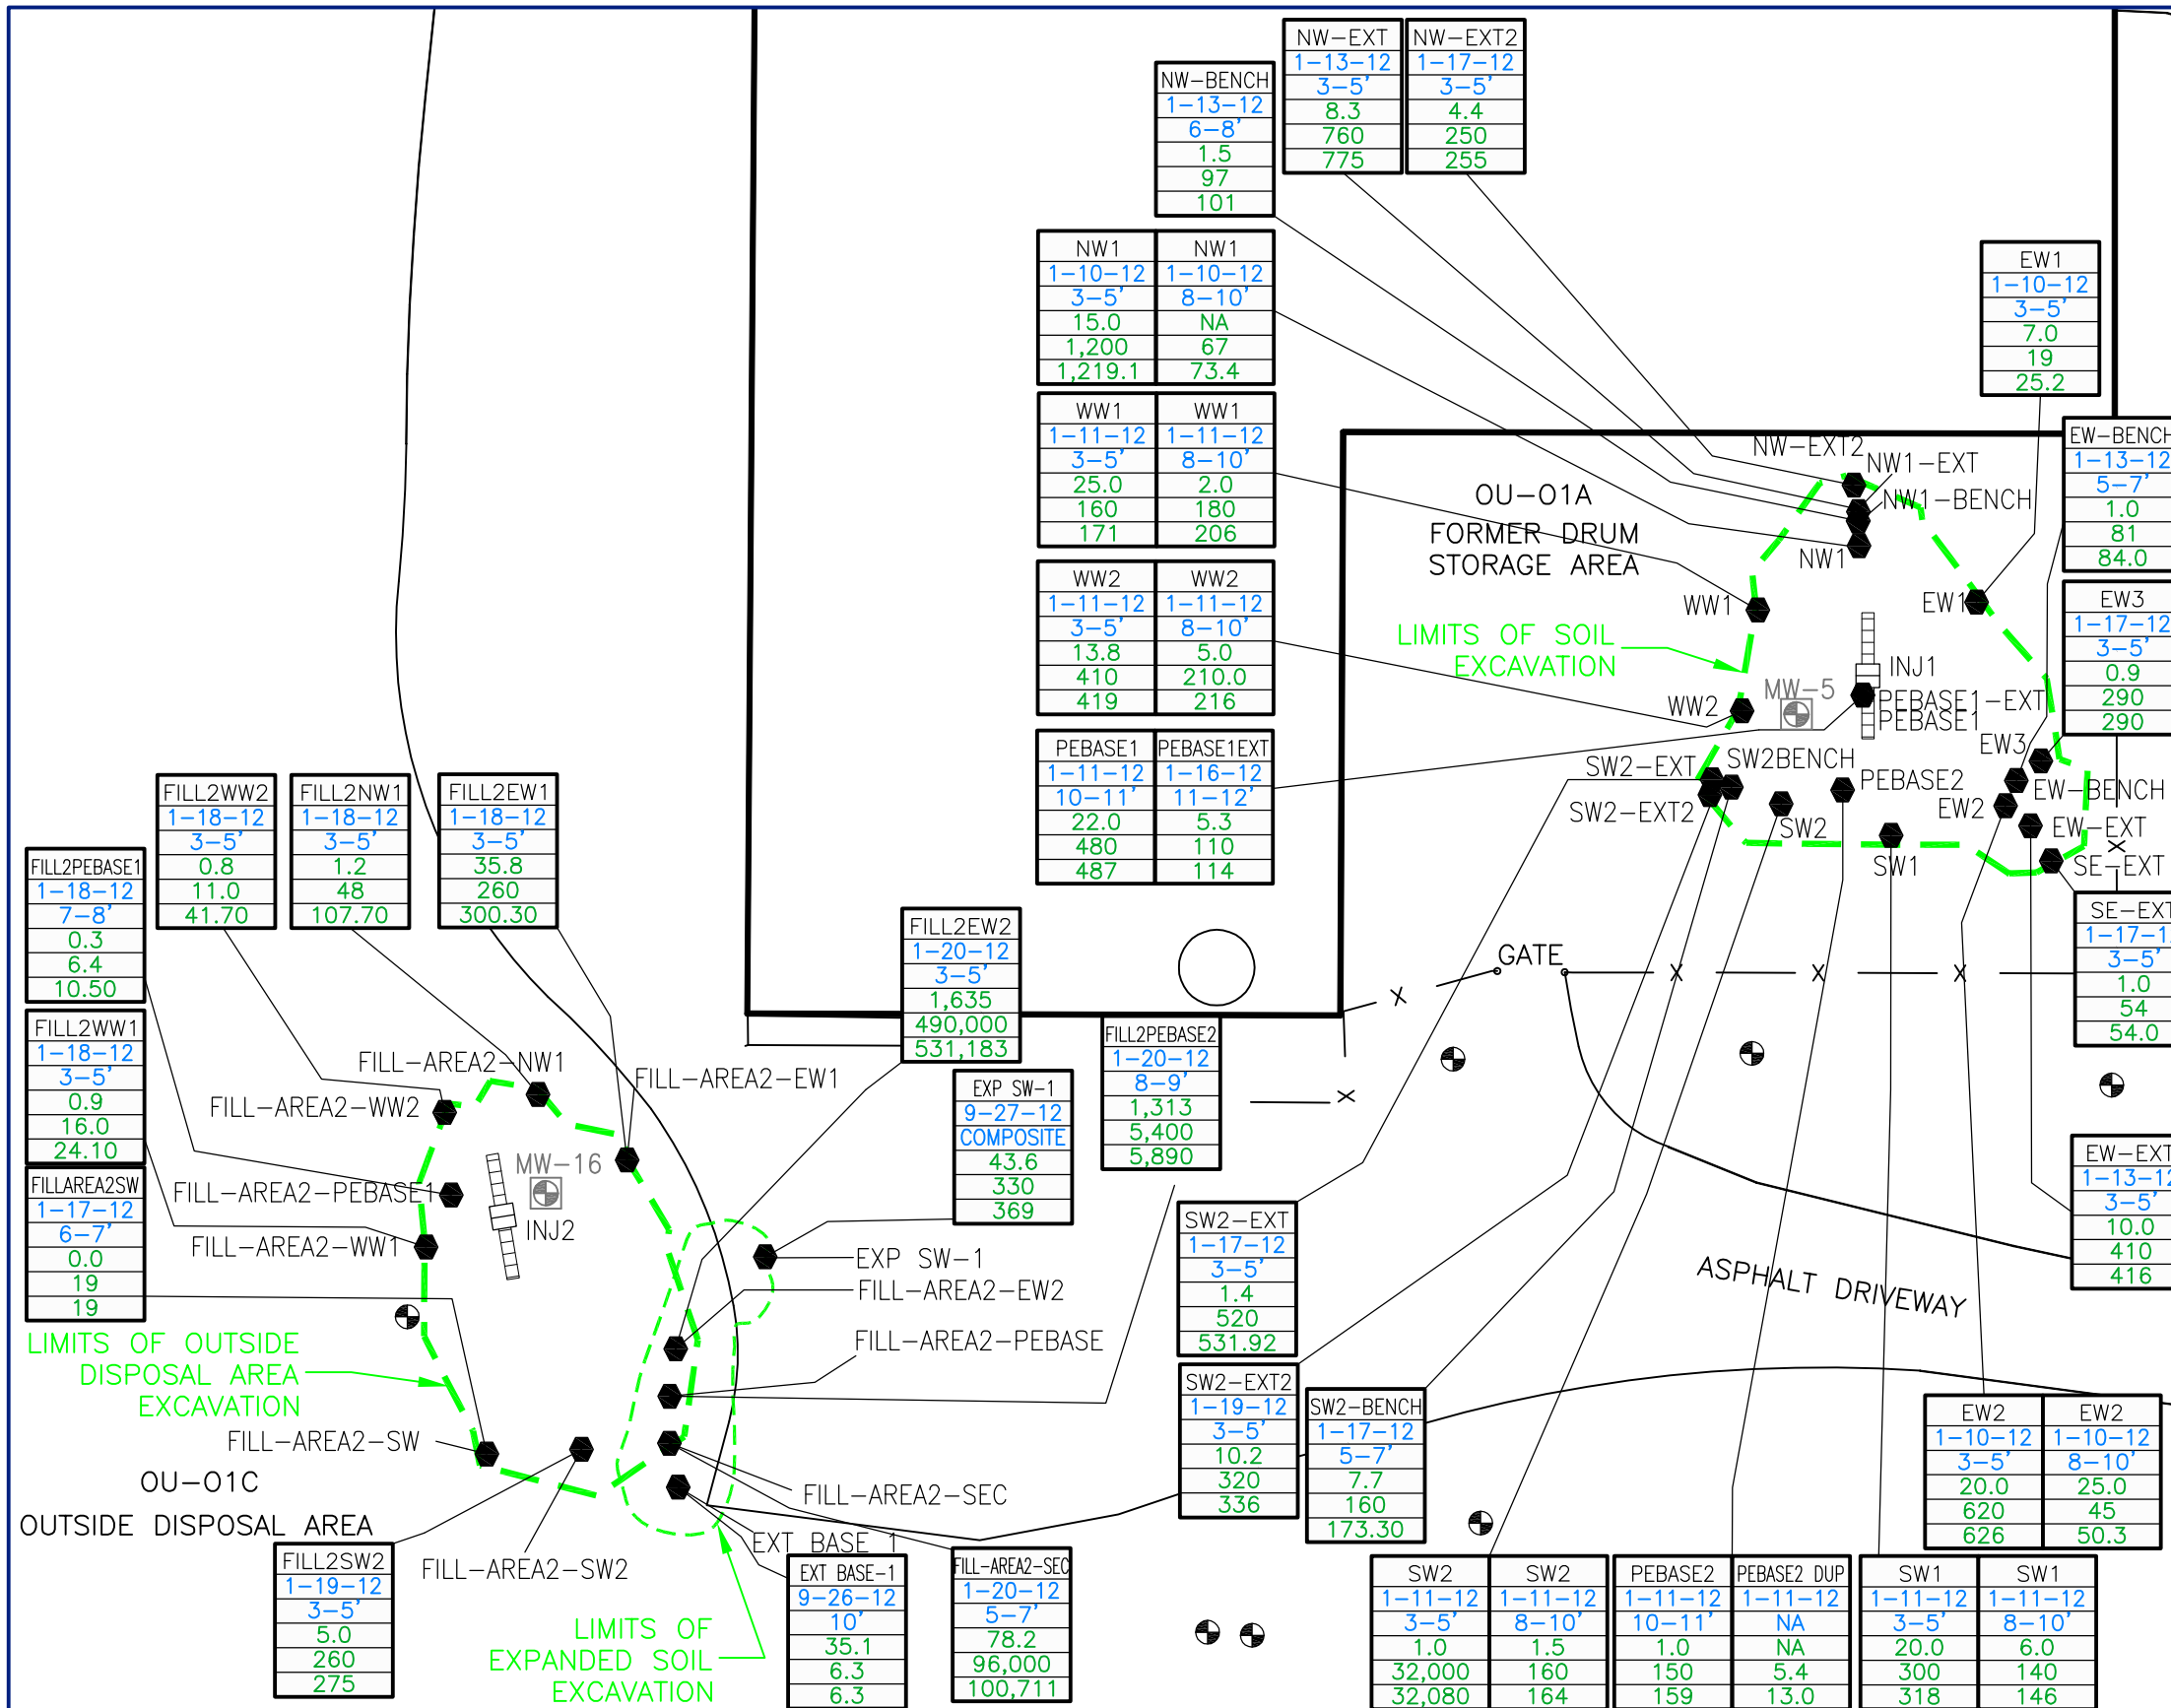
| NW-BENCH |
|---|
| 1-13-12 |
| 6-8' |
| 1.5 |
| 97 |
| 101 |

| NW-EXT | NW-EXT2 |
|---|---|
| 1-13-12 | 1-17-12 |
| 3-5' | 3-5' |
| 8.3 | 4.4 |
| 760 | 250 |
| 775 | 255 |

| NW1 | NW1 |
|---|---|
| 1-10-12 | 1-10-12 |
| 3-5' | 8-10' |
| 15.0 | NA |
| 1,200 | 67 |
| 1,219.1 | 73.4 |

| EW1 |
|---|
| 1-10-12 |
| 3-5' |
| 7.0 |
| 19 |
| 25.2 |

| WW1 | WW1 |
|---|---|
| 1-11-12 | 1-11-12 |
| 3-5' | 8-10' |
| 25.0 | 2.0 |
| 160 | 180 |
| 171 | 206 |

| EW-BENCH |
|---|
| 1-13-12 |
| 5-7' |
| 1.0 |
| 81 |
| 84.0 |

| WW2 | WW2 |
|---|---|
| 1-11-12 | 1-11-12 |
| 3-5' | 8-10' |
| 13.8 | 5.0 |
| 410 | 210.0 |
| 419 | 216 |

| EW3 |
|---|
| 1-17-12 |
| 3-5' |
| 0.9 |
| 290 |
| 290 |

| PEBASE1 | PEBASE1EXT |
|---|---|
| 1-11-12 | 1-16-12 |
| 10-11' | 11-12' |
| 22.0 | 5.3 |
| 480 | 110 |
| 487 | 114 |

NW-EXT2 NW1-EXT NW1-BENCH NW1
OU-O1A
FORMER DRUM STORAGE AREA
WW1 EW1
LIMITS OF SOIL EXCAVATION
INJ1
MW-5
PEBASE1-EXT
PEBASE1
WW2
EW3
SW2-EXT SW2BENCH PEBASE2
EW-BENCH
SW2-EXT2 EW2
SW2 EW-EXT
SW1 SE-EXT

| FILL2WW2 | FILL2NW1 | FILL2EW1 |
|---|---|---|
| 1-18-12 | 1-18-12 | 1-18-12 |
| 3-5' | 3-5' | 3-5' |
| 0.8 | 1.2 | 35.8 |
| 11.0 | 48 | 260 |
| 41.70 | 107.70 | 300.30 |

| FILL2PEBASE1 |
|---|
| 1-18-12 |
| 7-8' |
| 0.3 |
| 6.4 |
| 10.50 |

| FILL2EW2 |
|---|
| 1-20-12 |
| 3-5' |
| 1,635 |
| 490,000 |
| 531,183 |

| SE-EXT |
|---|
| 1-17-1 |
| 3-5' |
| 1.0 |
| 54 |
| 54.0 |

GATE

| FILL2WW1 |
|---|
| 1-18-12 |
| 3-5' |
| 0.9 |
| 16.0 |
| 24.10 |

| FILL2PEBASE2 |
|---|
| 1-20-12 |
| 8-9' |
| 1,313 |
| 5,400 |
| 5,890 |

| EXP SW-1 |
|---|
| 9-27-12 |
| COMPOSITE |
| 43.6 |
| 330 |
| 369 |

FILL-AREA2-NW1
FILL-AREA2-EW1
FILL-AREA2-WW2

| EW-EXT |
|---|
| 1-13-1 |
| 3-5' |
| 10.0 |
| 410 |
| 416 |

| FILLAREA2SW |
|---|
| 1-17-12 |
| 6-7' |
| 0.0 |
| 19 |
| 19 |

MW-16
FILL-AREA2-PEBASE1
INJ2
FILL-AREA2-WW1

| SW2-EXT |
|---|
| 1-17-12 |
| 3-5' |
| 1.4 |
| 520 |
| 531.92 |

EXP SW-1
FILL-AREA2-EW2
ASPHALT DRIVEWAY
FILL-AREA2-PEBASE
LIMITS OF OUTSIDE DISPOSAL AREA EXCAVATION

| SW2-EXT2 | SW2-BENCH |
|---|---|
| 1-19-12 | 1-17-12 |
| 3-5' | 5-7' |
| 10.2 | 7.7 |
| 320 | 160 |
| 336 | 173.30 |

| EW2 | EW2 |
|---|---|
| 1-10-12 | 1-10-12 |
| 3-5' | 8-10' |
| 20.0 | 25.0 |
| 620 | 45 |
| 626 | 50.3 |

FILL-AREA2-SW
OU-O1C
OUTSIDE DISPOSAL AREA
FILL-AREA2-SEC
EXT BASE 1

| FILL2SW2 |
|---|
| 1-19-12 |
| 3-5' |
| 5.0 |
| 260 |
| 275 |

FILL-AREA2-SW2

| EXT BASE-1 |
|---|
| 9-26-12 |
| 10' |
| 35.1 |
| 6.3 |
| 6.3 |

| FILL-AREA2-SEC |
|---|
| 1-20-12 |
| 5-7' |
| 78.2 |
| 96,000 |
| 100,711 |

| SW2 | SW2 | PEBASE2 | PEBASE2 DUP | SW1 | SW1 |
|---|---|---|---|---|---|
| 1-11-12 | 1-11-12 | 1-11-12 | 1-11-12 | 1-11-12 | 1-11-12 |
| 3-5' | 8-10' | 10-11' | NA | 3-5' | 8-10' |
| 1.0 | 1.5 | 1.0 | NA | 20.0 | 6.0 |
| 32,000 | 160 | 150 | 5.4 | 300 | 140 |
| 32,080 | 164 | 159 | 13.0 | 318 | 146 |

LIMITS OF EXPANDED SOIL EXCAVATION